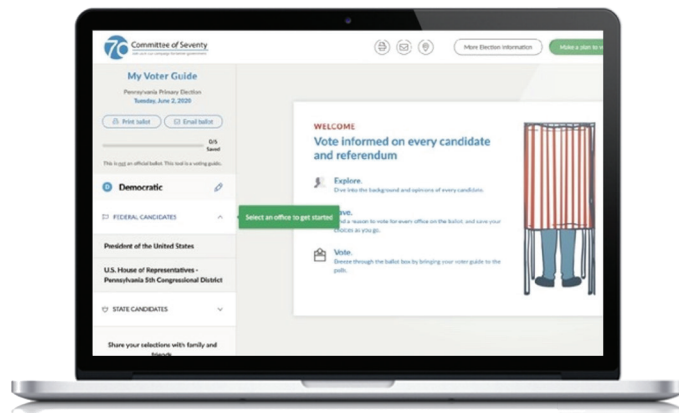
70 Committee of Seventy

More Election Information

Make a plan to v

My Voter Guide

Pennsylvania Primary Election
Tuesday, June 2, 2020

Print ballot

Email ballot

0/5
Saved

This is not an official ballot. This tool is a voting guide.

Democratic

FEDERAL CANDIDATES

Select an office to get started

President of the United States

U.S. House of Representatives - Pennsylvania 5th Congressional District

STATE CANDIDATES

Share your selections with family and friends

WELCOME

Vote informed on every candidate and referendum

Explore.
Dive into the background and opinions of every candidate.

Save.
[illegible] a reason to vote for every office on the ballot, and save your choices as you go.

Vote.
Breeze through the ballot box by bringing your voter guide to the polls.